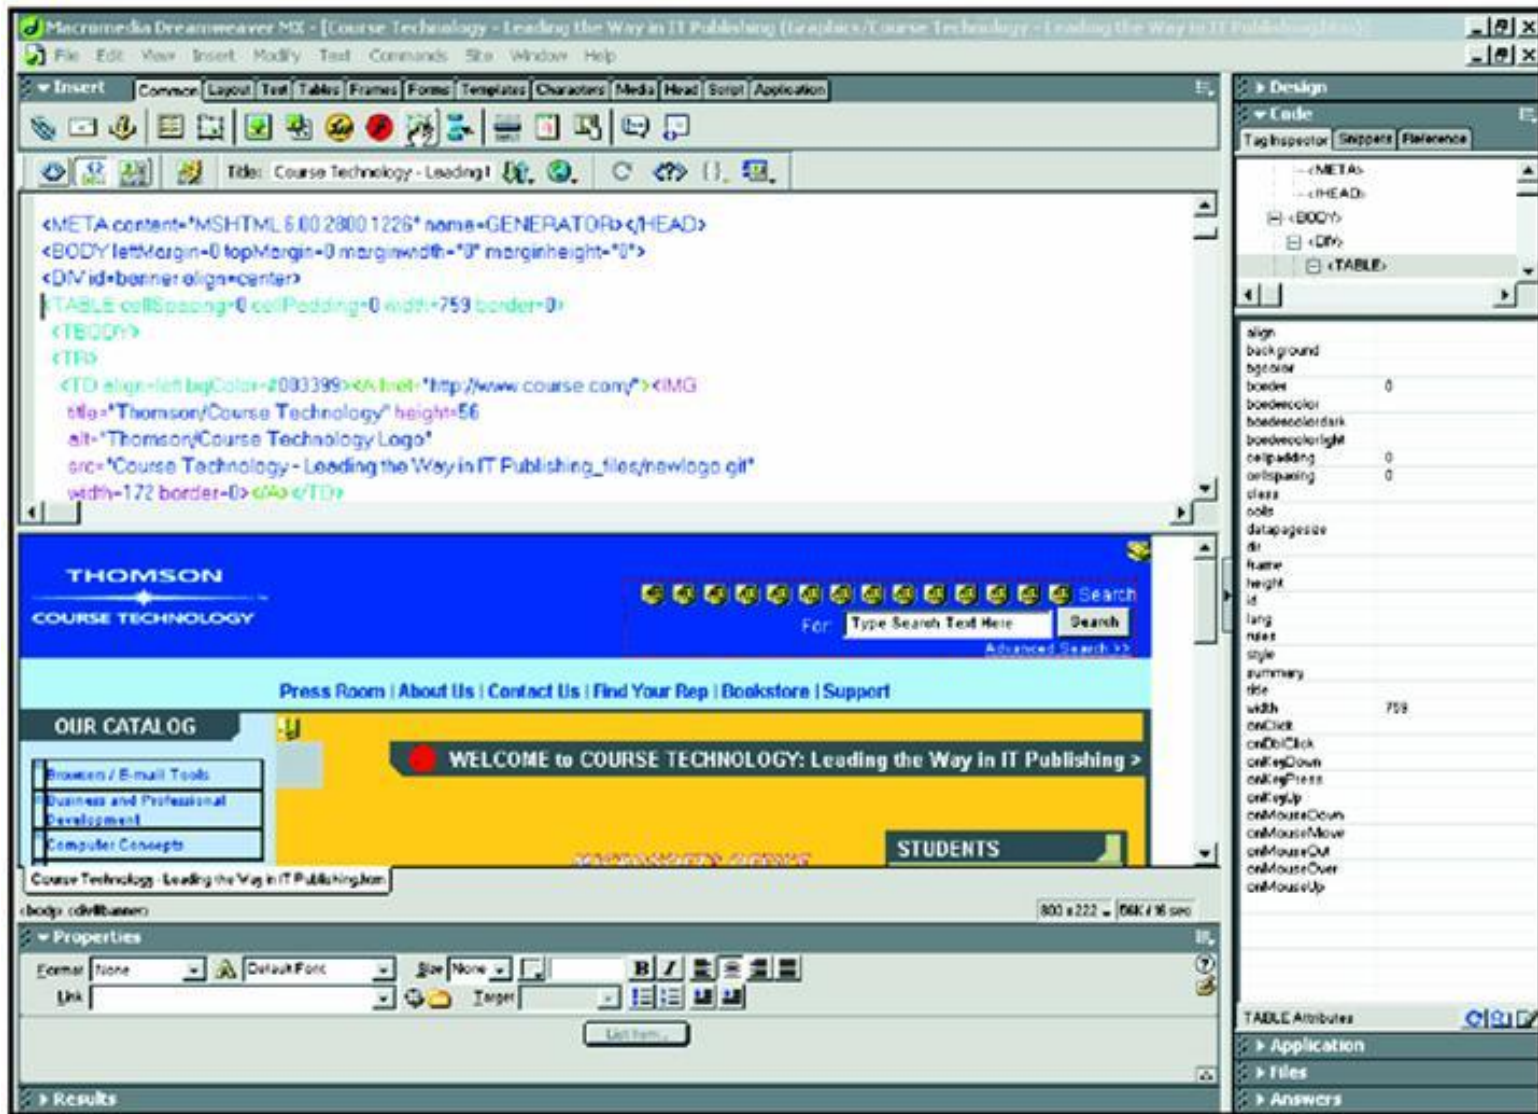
Macromedia Dreamweaver MX - [Course Technology - Leading the Way in IT Publishing (Graphics/Course Technology - Leading the Way in IT Publishing.htm)]
File Edit View Insert Modify Text Commands Site Window Help

Insert
Common Layout Text Tables Frames Forms Templates Characters Media Head Script Application

Title: Course Technology - Leading t

<META content="MSHTML 6.00.2800.1226" name=GENERATOR></HEAD>
<BODY leftMargin=0 topMargin=0 marginwidth="0" marginheight="0">
<DIV id=banner align=center>
<TABLE cellSpacing=0 cellPadding=0 width=759 border=0>
<TBODY>
<TR>
<TD align=left bgColor=#003399><A href="http://www.course.com/"><IMG
title="Thomson/Course Technology" height=56
alt="Thomson/Course Technology Logo"
src="Course Technology - Leading the Way in IT Publishing_files/newlogo.gif"
width=172 border=0></A></TD>

THOMSON
COURSE TECHNOLOGY
Search
For Type Search Text Here Search
Advanced Search >>
Press Room | About Us | Contact Us | Find Your Rep | Bookstore | Support
OUR CATALOG
Browsers / E-mail Tools
Business and Professional Development
Computer Concepts
WELCOME to COURSE TECHNOLOGY: Leading the Way in IT Publishing >
STUDENTS
Course Technology - Leading the Way in IT Publishing.htm
<body> <div#banner>
800 x 222 56K / 16 sec

Properties
Format None Default Font Size None
Link Target
List Item...

Results

Design
Code
Tag Inspector Snippets Reference
<META>
<HEAD>
<BODY>
<DIV>
<TABLE>

align
background
bgcolor
border 0
bordercolor
bordercolordark
bordercolorlight
cellpadding 0
cellspacing 0
class
cols
datapagesize
dir
frame
height
id
lang
rules
style
summary
title
width 759
onClick
onDblClick
onKeyDown
onKeyPress
onKeyUp
onMouseDown
onMouseMove
onMouseOut
onMouseOver
onMouseUp

TABLE Attributes
Application
Files
Answers